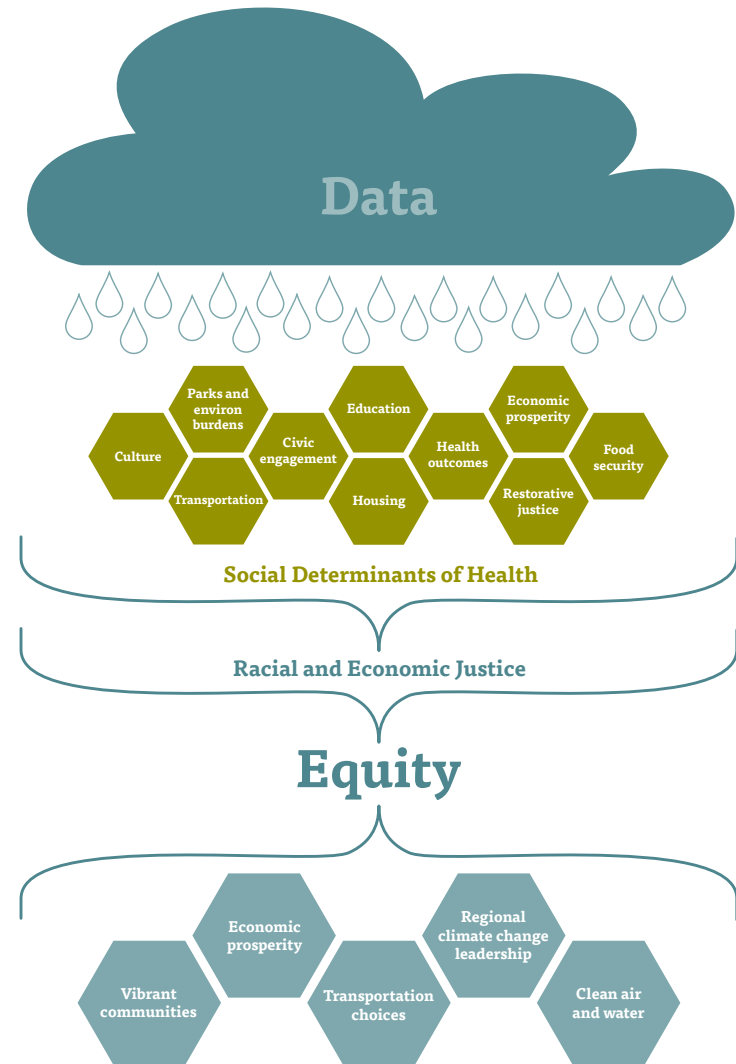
Data

Parks and environ burdens

Education

Economic prosperity

Culture

Civic engagement

Health outcomes

Food security

Transportation

Housing

Restorative justice

Social Determinants of Health

Racial and Economic Justice

Equity

Economic prosperity

Regional climate change leadership

Vibrant communities

Transportation choices

Clean air and water